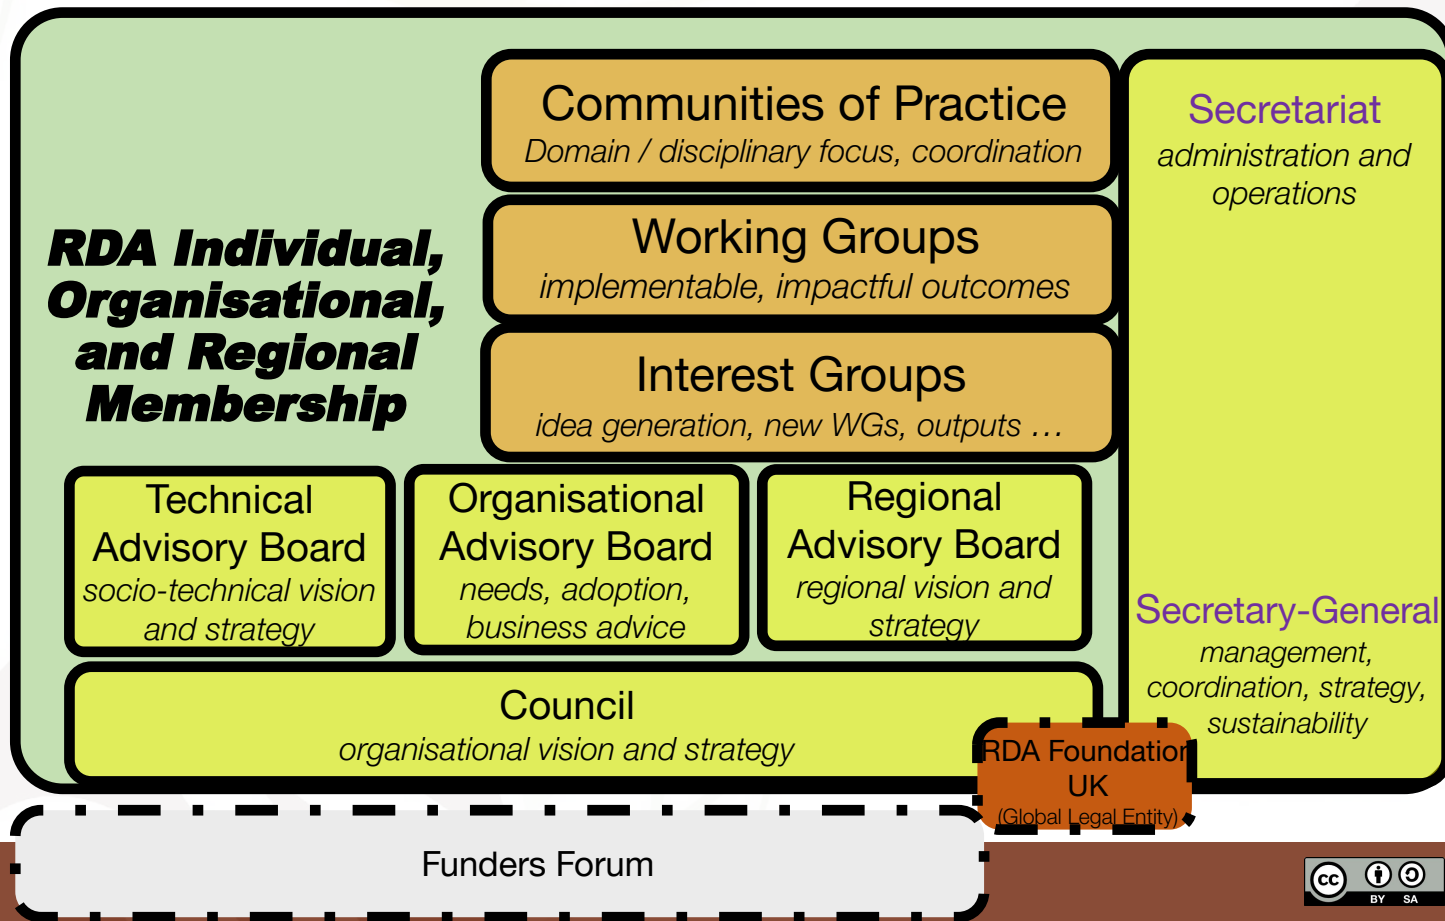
RDA Individual, Organisational, and Regional Membership

Communities of Practice
Domain / disciplinary focus, coordination

Working Groups
implementable, impactful outcomes

Interest Groups
idea generation, new WGs, outputs …

Secretariat
administration and operations

Technical Advisory Board
socio-technical vision and strategy

Organisational Advisory Board
needs, adoption, business advice

Regional Advisory Board
regional vision and strategy

Secretary-General
management, coordination, strategy, sustainability

Council
organisational vision and strategy

RDA Foundation UK
(Global Legal Entity)

Funders Forum

cc BY SA